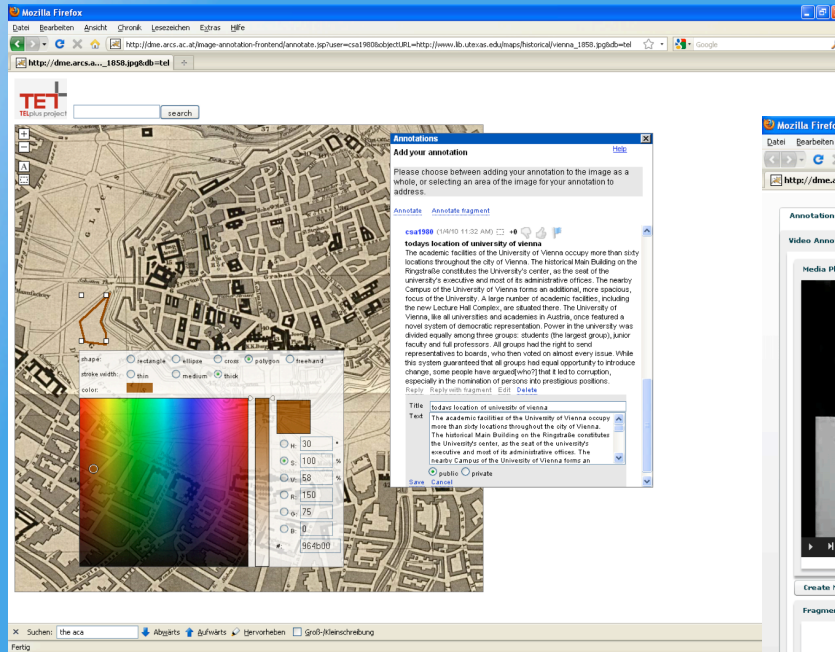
Mozilla Firefox

Datei Bearbeiten Ansicht Chronik Lesezeichen Extras Hilfe

http://dme.arcs.ac.at/image-annotation-frontend/annotate.jsp?user=csa1980&objectURL=http://www.lib.utexas.edu/maps/historical/vienna_1858.jpg&db=tel

Google

http://dme.arcs.a..._1858.jpg&db=tel

TEL plus project

search

Annotations

Add your annotation

Help

Please choose between adding your annotation to the image as a whole, or selecting an area of the image for your annotation to address.

Annotate Annotate fragment

csa1980 (1/4/10 11:32 AM) +0

todays location of university of vienna

The academic facilities of the University of Vienna occupy more than sixty locations throughout the city of Vienna. The historical Main Building on the Ringstraße constitutes the University's center, as the seat of the university's executive and most of its administrative offices. The nearby Campus of the University of Vienna forms an additional, more spacious, focus of the University. A large number of academic facilities, including the new Lecture Hall Complex, are situated there. The University of Vienna, like all universities and academies in Austria, once featured a novel system of democratic representation. Power in the university was divided equally among three groups: students (the largest group), junior faculty and full professors. All groups had the right to send representatives to boards, who then voted on almost every issue. While this system guaranteed that all groups had equal opportunity to introduce change, some people have argued[who?] that it led to corruption, especially in the nomination of persons into prestigious positions.

Reply Reply with fragment Edit Delete

Title todays location of university of vienna

Text The academic facilities of the University of Vienna occupy more than sixty locations throughout the city of Vienna. The historical Main Building on the Ringstraße constitutes the University's center, as the seat of the university's executive and most of its administrative offices. The nearby Campus of the University of Vienna forms an

public private

Save Cancel

shape: rectangle ellipse cross polygon freehand

stroke width: thin medium thick

color:

H: 30 °

S: 100 %

V: 58 %

R: 150

G: 75

B: 0

# 964b00

Mozilla Firefox

Datei Bearbeiten

http://dme.a

Annotation

Video Anno

Media Pl

Create

Fragmen

Suchen: the aca Abwärts Aufwärts Hervorheben Groß-/Kleinschreibung

Fertig